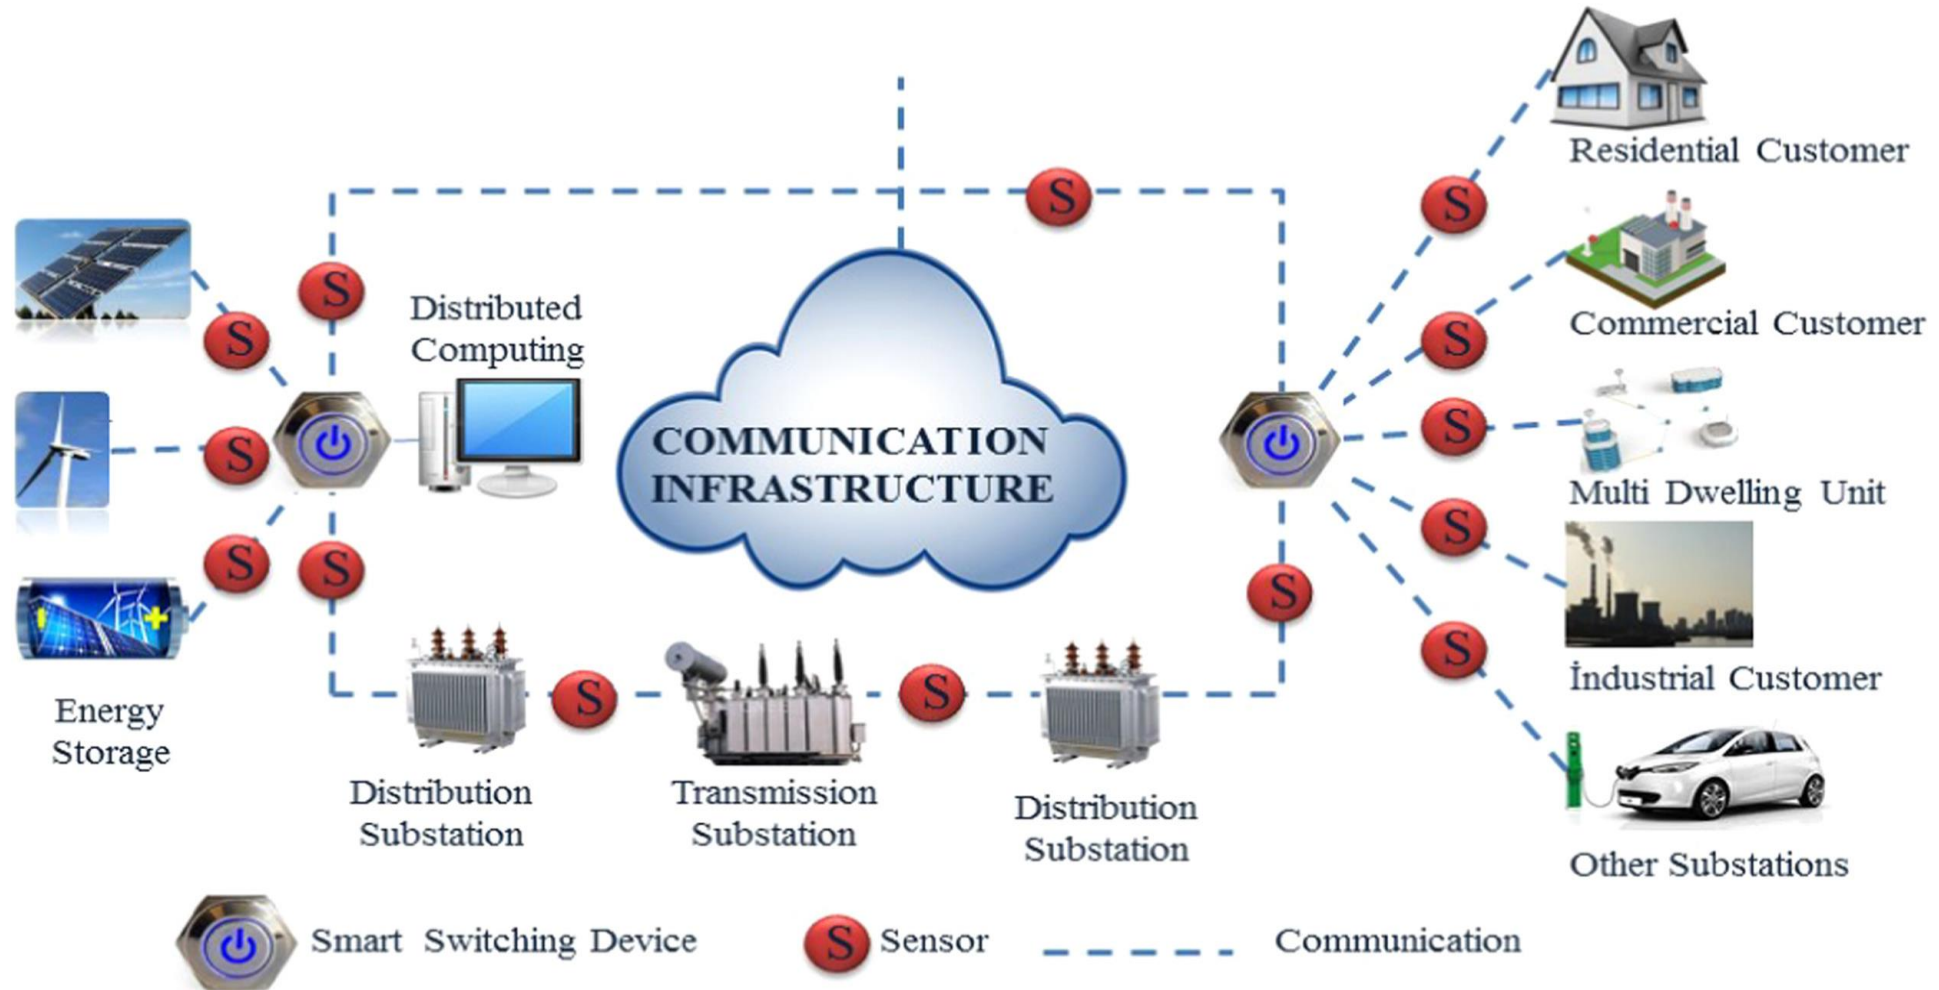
Residential Customer

S

S

Distributed Computing

S

S

Commercial Customer

S

S

COMMUNICATION INFRASTRUCTURE

S

Multi Dwelling Unit

S

S

S

S

Industrial Customer

S

Energy Storage

S

S

S

Distribution Substation

Transmission Substation

Distribution Substation

Other Substations

Smart Switching Device

S

Sensor

Communication